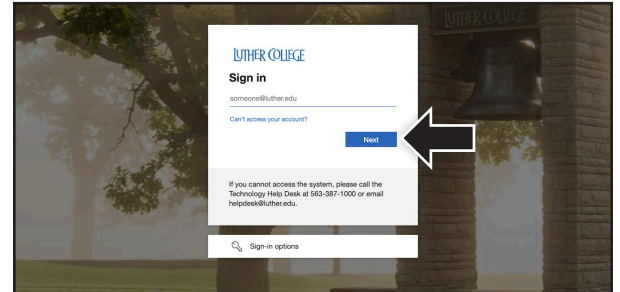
LUTHER COLLEGE

LUTHER COLLEGE
Sign in

someone@luther.edu

Can't access your account?

Next

If you cannot access the system, please call the Technology Help Desk at 563-387-1000 or email helpdesk@luther.edu.

Sign-in options